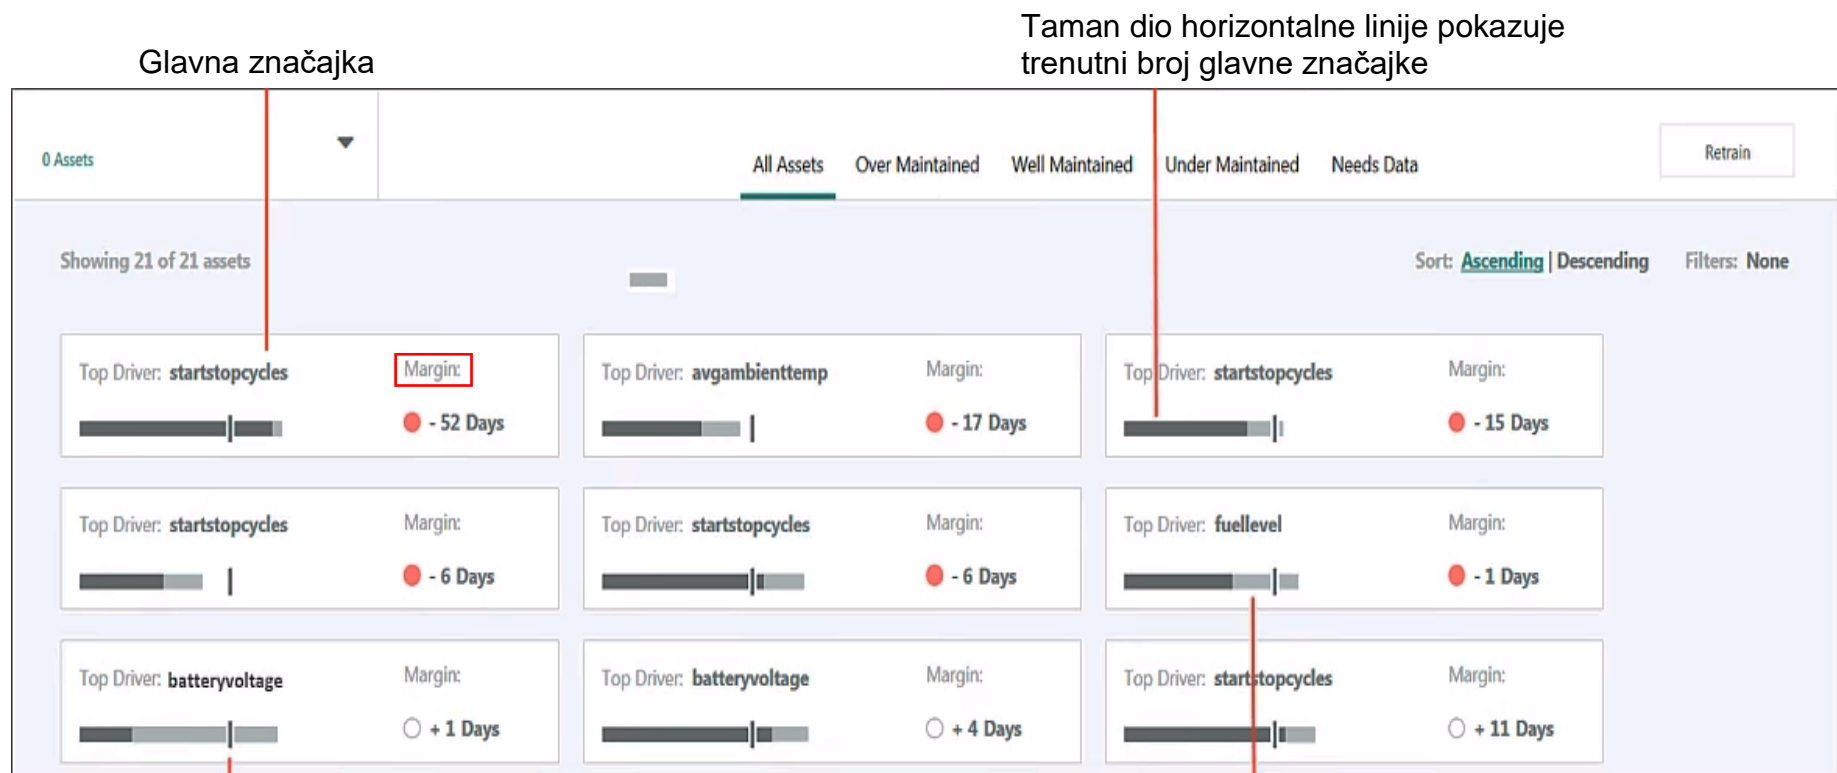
Glavna značajka

Taman dio horizontalne linije pokazuje trenutni broj glavne značajke

0 Assets

All Assets Over Maintained Well Maintained Under Maintained Needs Data

Retrain

Showing 21 of 21 assets

Sort: Ascending | Descending Filters: None

Top Driver: startstopcycles Margin: - 52 Days

Top Driver: avgambienttemp Margin: - 17 Days

Top Driver: startstopcycles Margin: - 15 Days

Top Driver: startstopcycles Margin: - 6 Days

Top Driver: startstopcycles Margin: - 6 Days

Top Driver: fuellevel Margin: - 1 Days

Top Driver: batteryvoltage Margin: + 1 Days

Top Driver: batteryvoltage Margin: + 4 Days

Top Driver: startstopcycles Margin: + 11 Days